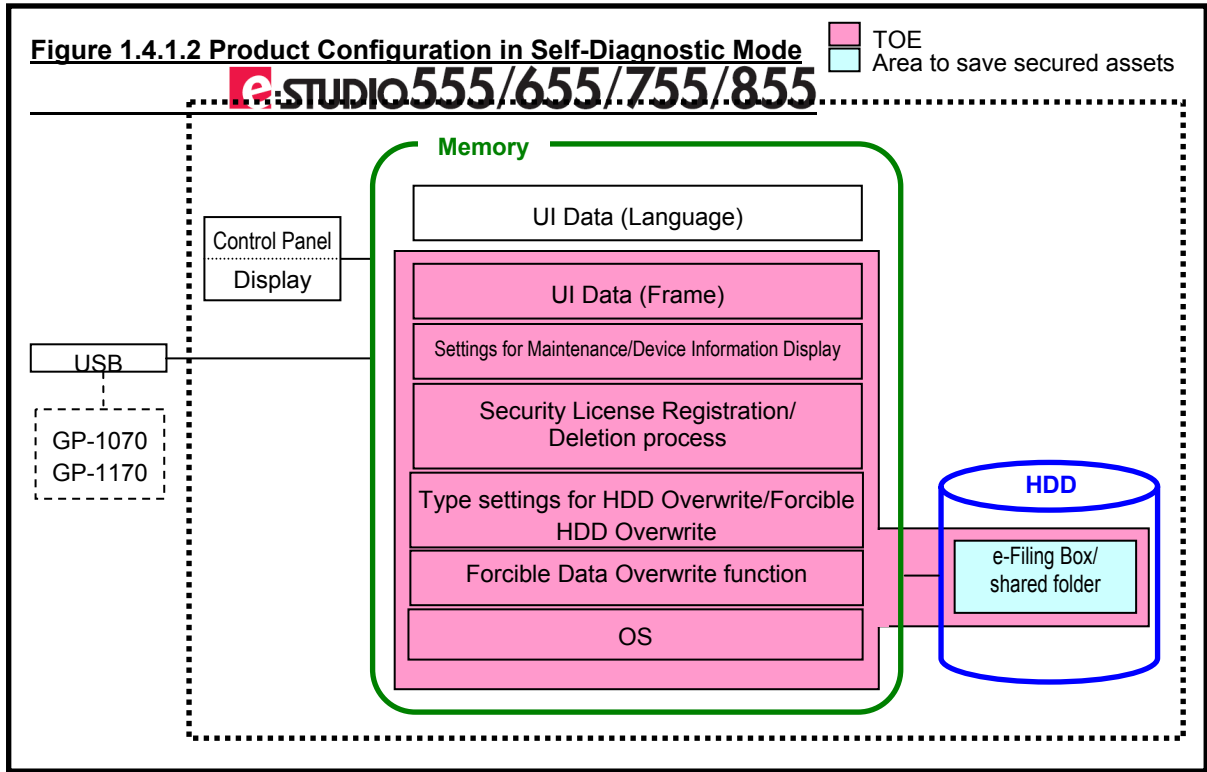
Figure 1.4.1.2 Product Configuration in Self-Diagnostic Mode

TOE
Area to save secured assets

e-STUDIO555/655/755/855

Memory

UI Data (Language)

Control Panel
Display

UI Data (Frame)

Settings for Maintenance/Device Information Display

USB

Security License Registration/ Deletion process

GP-1070
GP-1170

Type settings for HDD Overwrite/Forcible HDD Overwrite

HDD

Forcible Data Overwrite function

e-Filing Box/ shared folder

OS